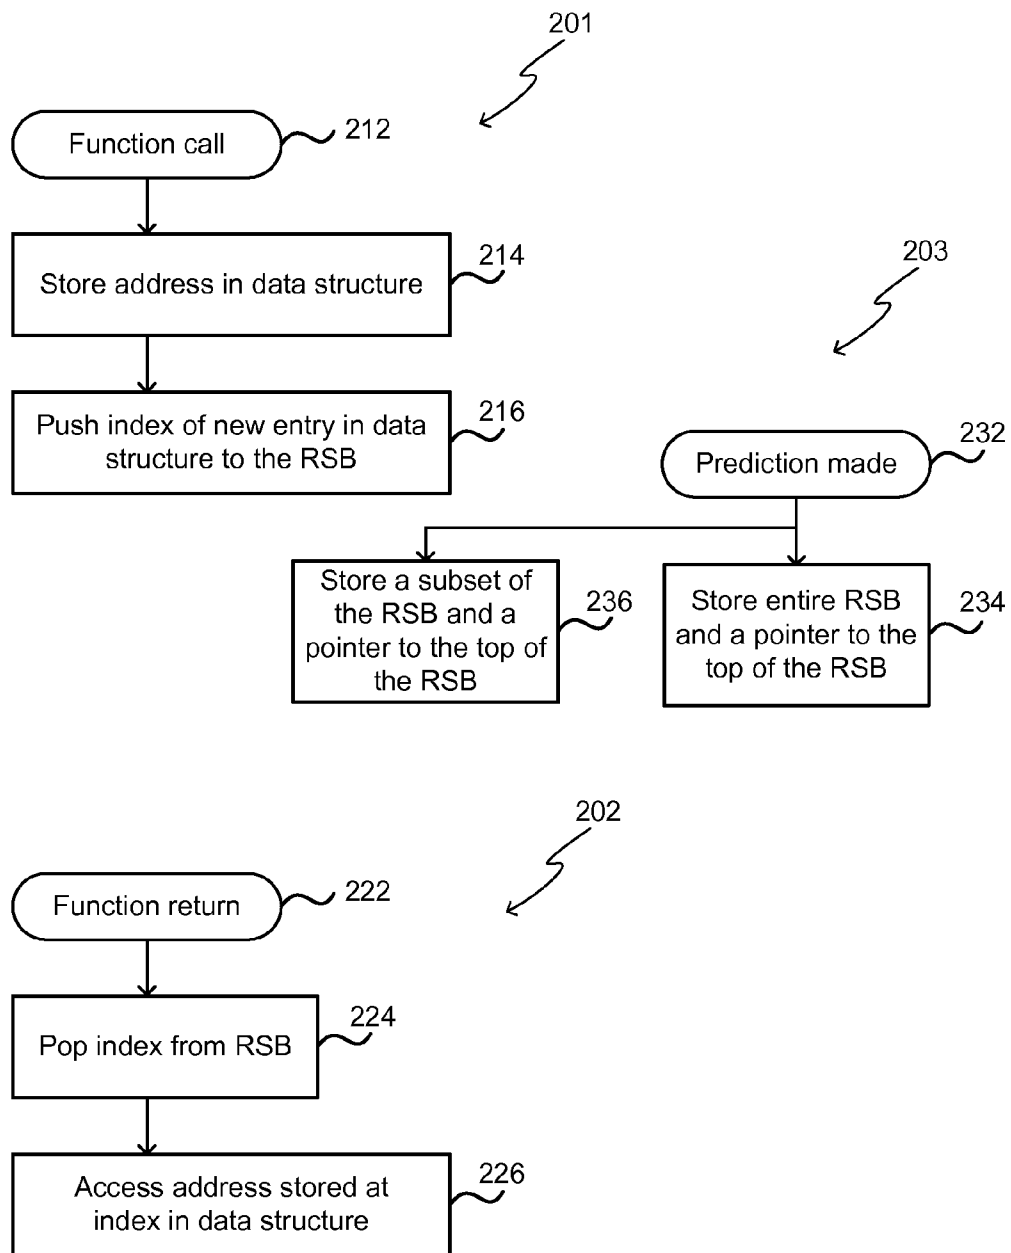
201

Function call 212

Store address in data structure 214

Push index of new entry in data structure to the RSB 216

203

Prediction made 232

Store a subset of the RSB and a pointer to the top of the RSB 236

Store entire RSB and a pointer to the top of the RSB 234

202

Function return 222

Pop index from RSB 224

Access address stored at index in data structure 226